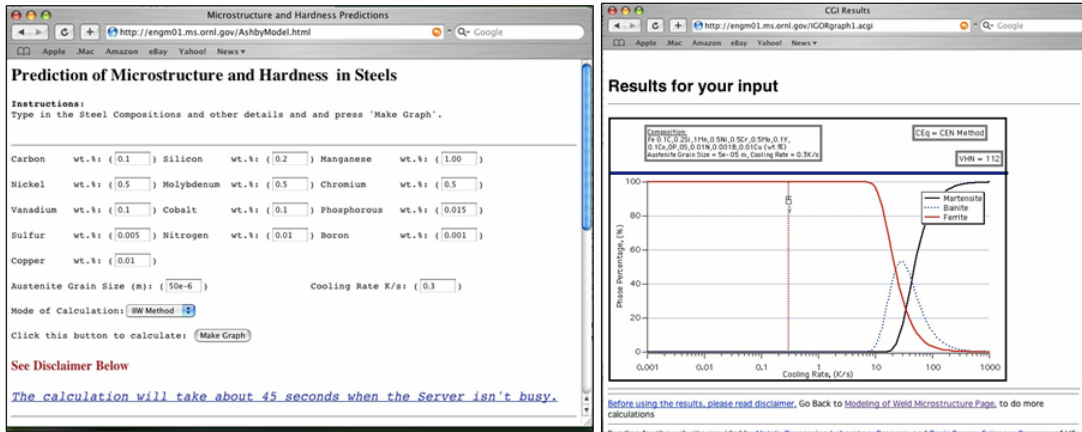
Microstructure and Hardness Predictions

http://engm01.ms.ornl.gov/AshbyModel.html

Q- Google

Apple .Mac Amazon eBay Yahoo! News▾

Prediction of Microstructure and Hardness in Steels

Instructions:
Type in the Steel Compositions and other details and and press 'Make Graph'.

| | | | | | |
|---|---|---|---|---|---|
| Carbon wt.%: ( 0.1 ) | Silicon wt.%: ( 0.2 ) | Manganese wt.%: ( 1.00 ) |
| Nickel wt.%: ( 0.5 ) | Molybdenum wt.%: ( 0.5 ) | Chromium wt.%: ( 0.5 ) |
| Vanadium wt.%: ( 0.1 ) | Cobalt wt.%: ( 0.1 ) | Phosphorous wt.%: ( 0.015 ) |
| Sulfur wt.%: ( 0.005 ) | Nitrogen wt.%: ( 0.01 ) | Boron wt.%: ( 0.001 ) |
| Copper wt.%: ( 0.01 ) | | |

Austenite Grain Size (m): ( 50e-6 ) Cooling Rate K/s: ( 0.3 )

Mode of Calculation: IIW Method

Click this button to calculate: Make Graph

See Disclaimer Below

The calculation will take about 45 seconds when the Server isn't busy.

CGI Results

http://engm01.ms.ornl.gov/IGORgraph1.acgi

Q- Google

Apple .Mac Amazon eBay Yahoo! News▾

Results for your input

Composition:
Fe 0.1C,0.2Si,1Mn,0.5Ni,0.5Cr,0.5Mo,0.1V,
0.1Co,0P,05,0.01N,0.001B,0.01Cu (wt.%)
Austenite Grain Size = 5e-05 m, Cooling Rate = 0.3K/s

CEq = CEN Method

VHN = 112

Martensite
Bainite
Ferrite

CR

Phase Percentage, (%)

100
80
60
40
20
0

0.001 0.01 0.1 1 10 100 1000
Cooling Rate, (K/s)

Before using the results, please read disclaimer. Go Back to Modeling of Weld Microstructure Page, to do more calculations